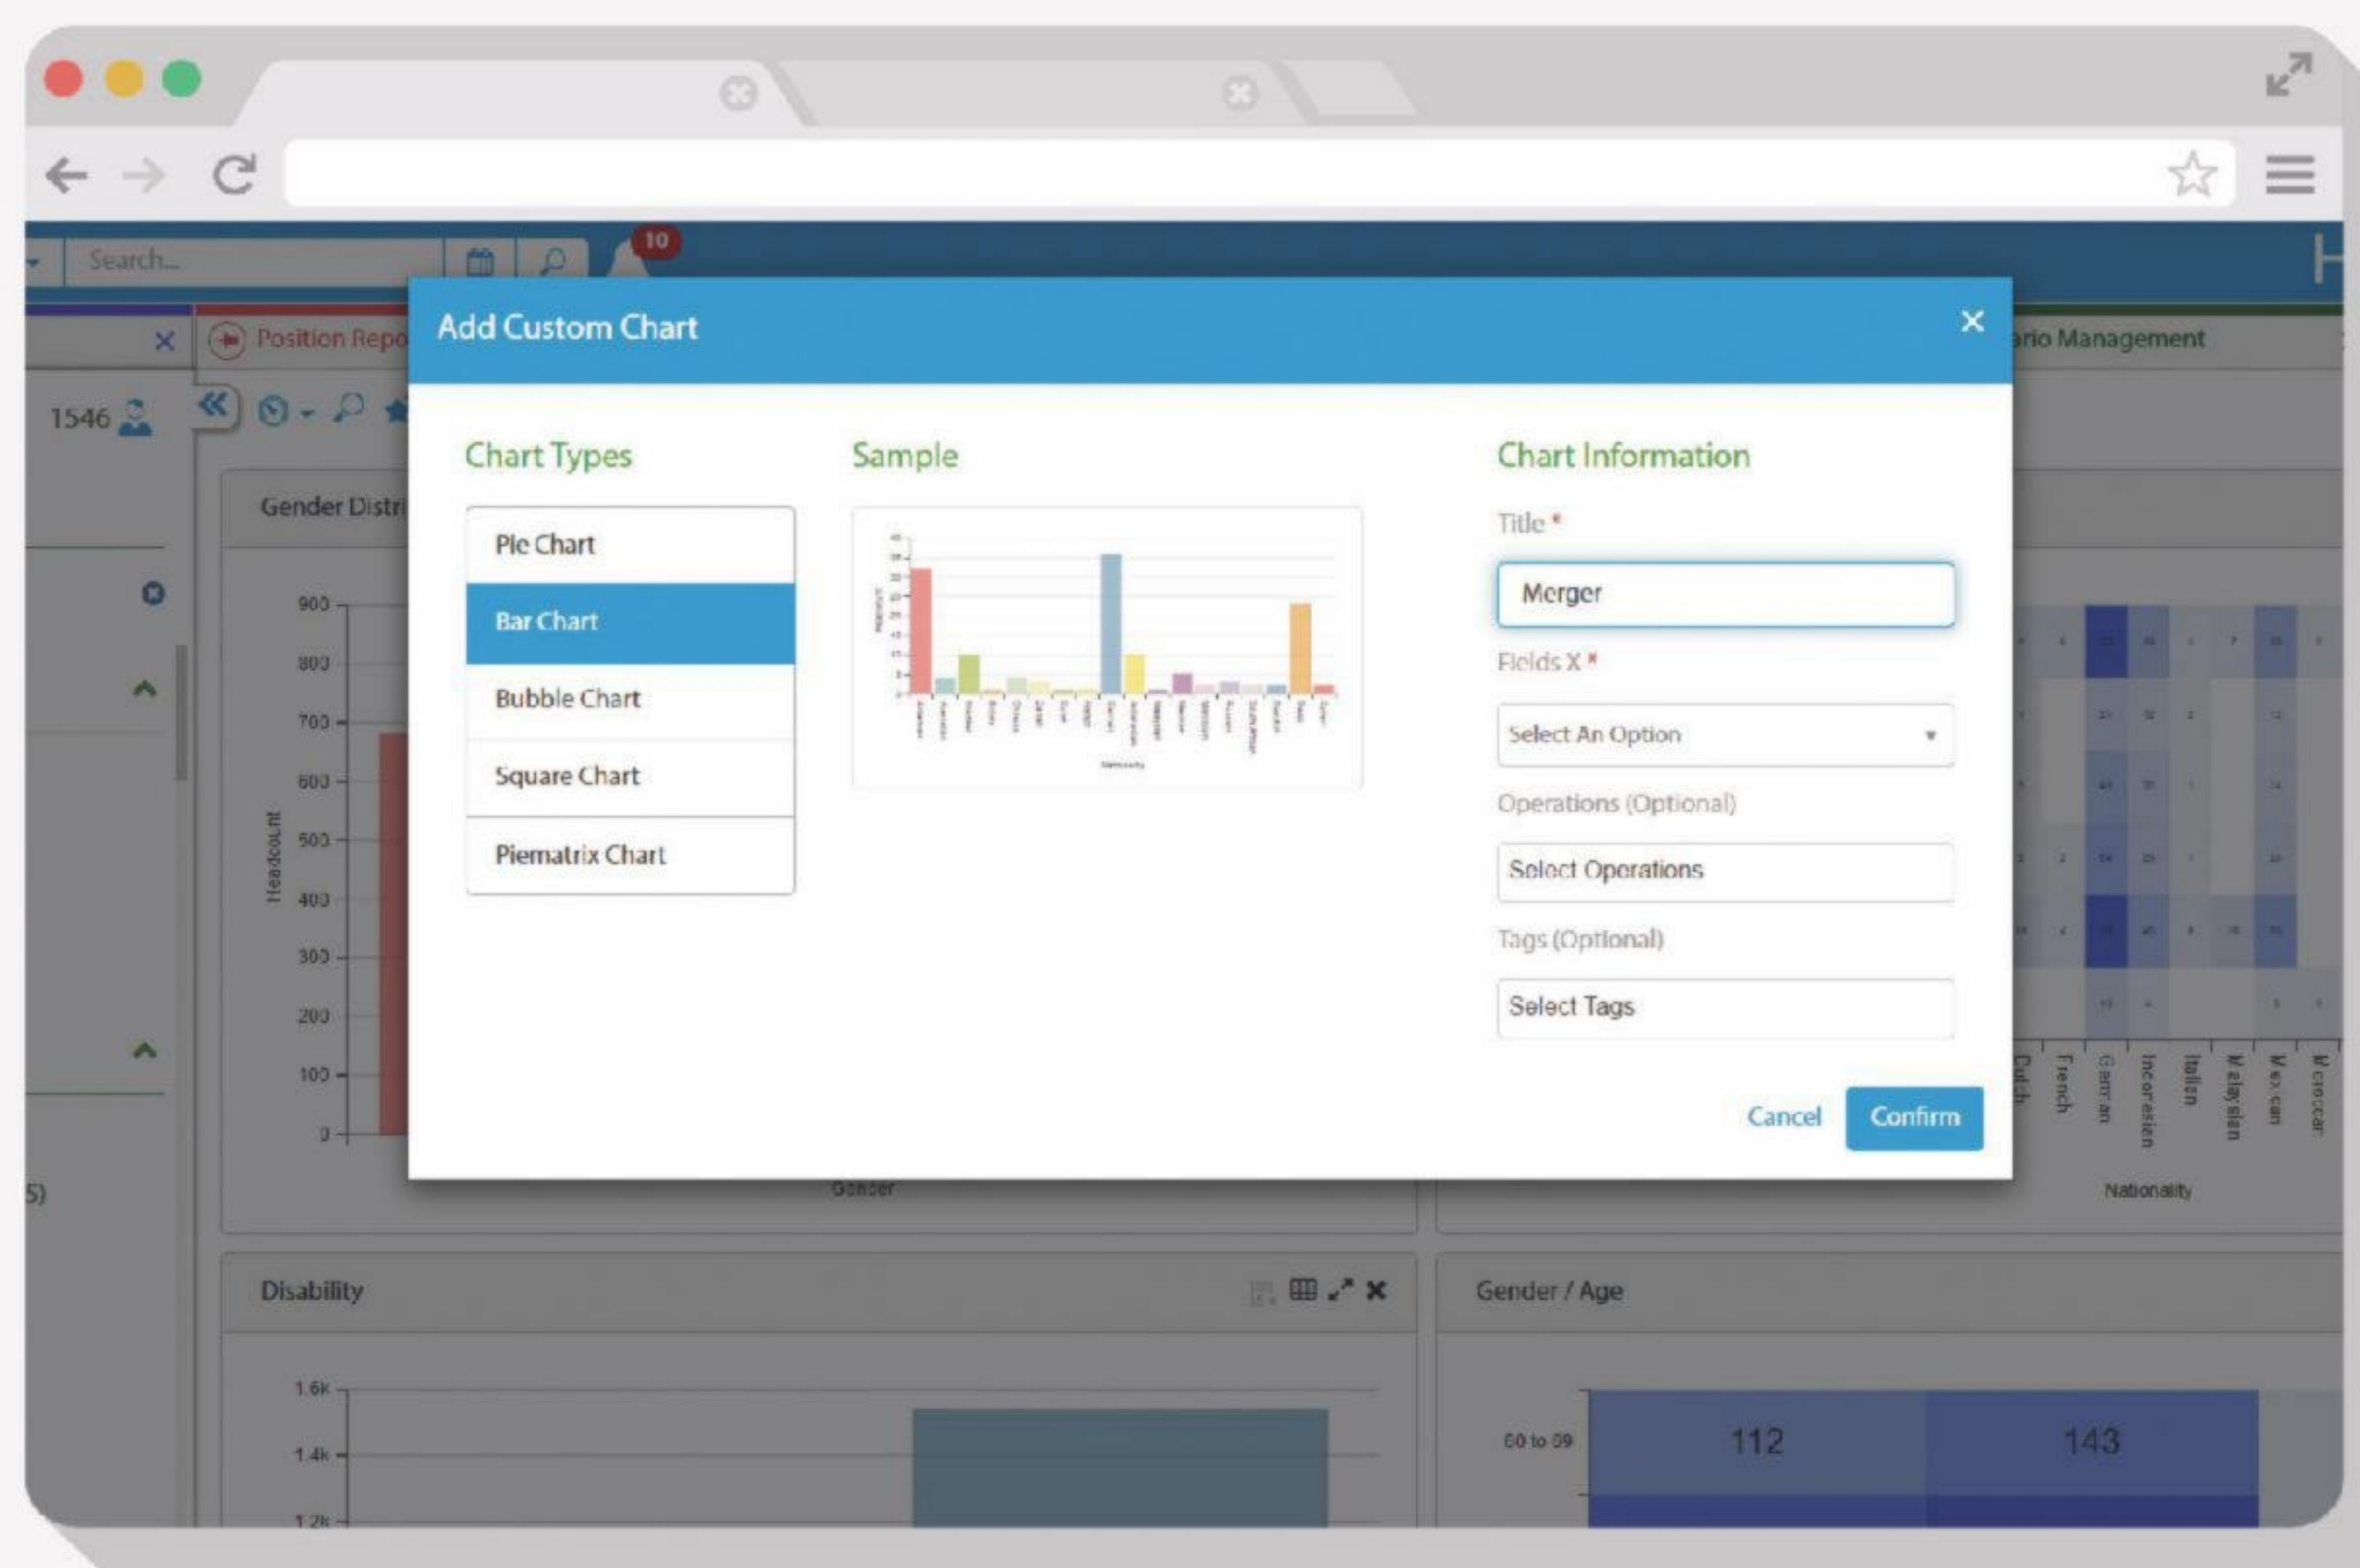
Search...

10

Position Repo

ario Management

1546

Gender Distri

900
800
700
600
500
400
300
200
100
0

Headcount

Gender

5)

Add Custom Chart

Chart Types

Pie Chart
Bar Chart
Bubble Chart
Square Chart
Piematrix Chart

Sample

Chart Information

Title *

Merger

Fields X *

Select An Option

Operations (Optional)

Select Operations

Tags (Optional)

Select Tags

Cancel

Confirm

Dutch
French
German
Indonesian
Italian
Malaysian
Mexican
Moroccan

Nationality

Disability

1.6k
1.4k
1.2k

Gender / Age

60 to 69

112

143